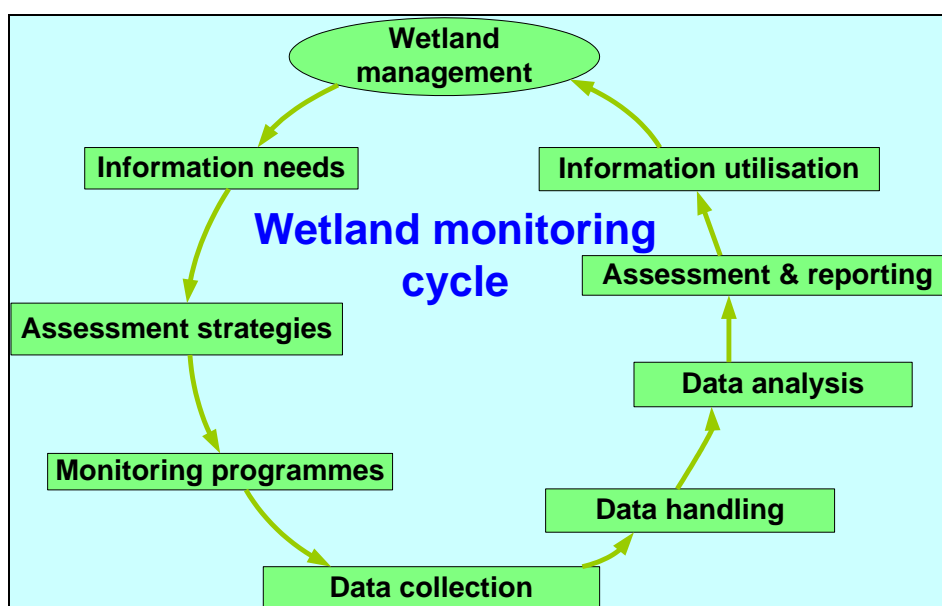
Wetland management

Information needs

Wetland monitoring cycle

Information utilisation

Assessment & reporting

Assessment strategies

Data analysis

Monitoring programmes

Data handling

Data collection